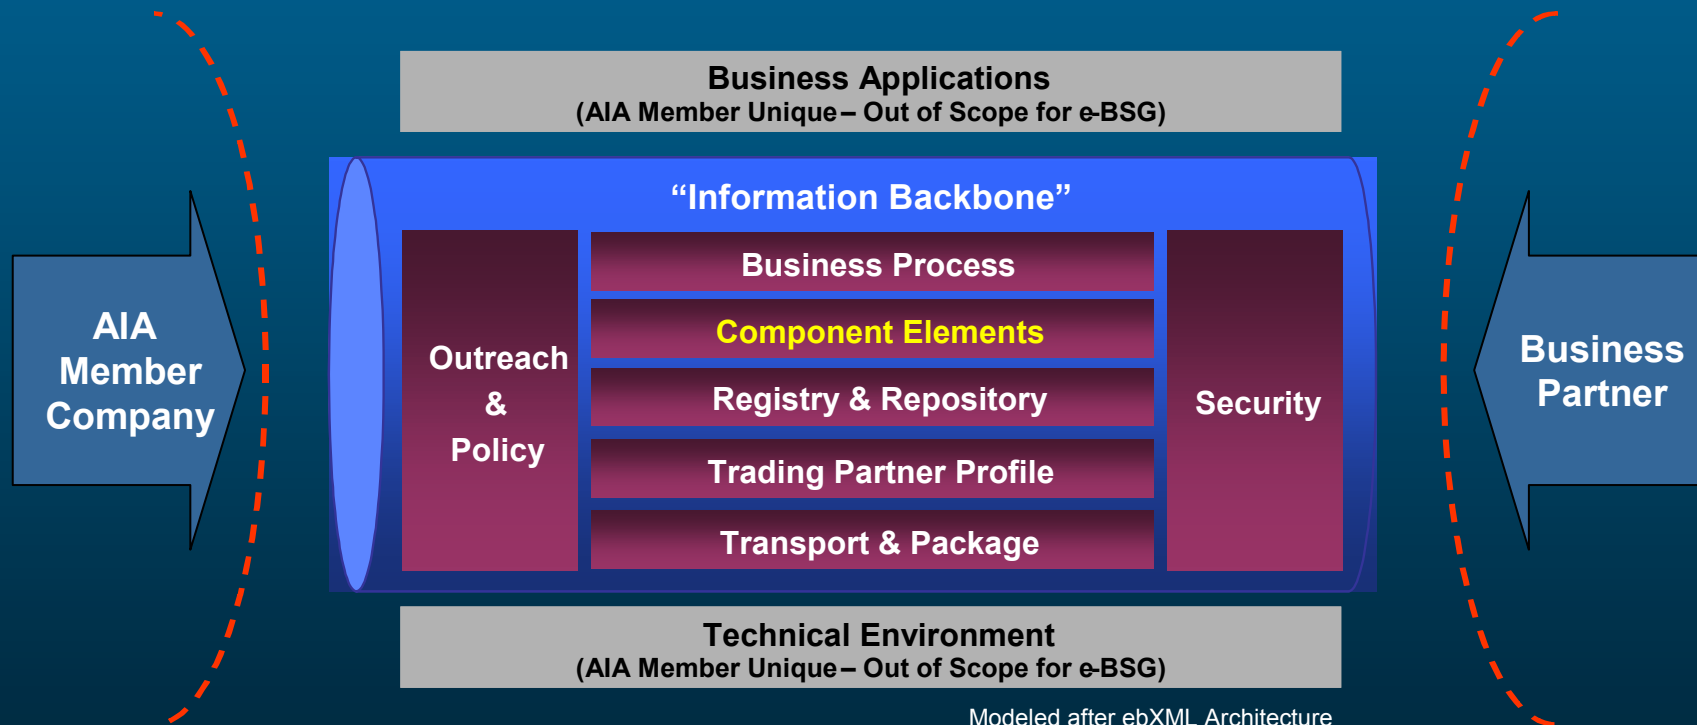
Business Applications
(AIA Member Unique – Out of Scope for e-BSG)

AIA Member Company

“Information Backbone”

Outreach & Policy

Business Process

Component Elements

Registry & Repository

Trading Partner Profile

Transport & Package

Security

Business Partner

Technical Environment
(AIA Member Unique – Out of Scope for e-BSG)

Modeled after ebXML Architecture